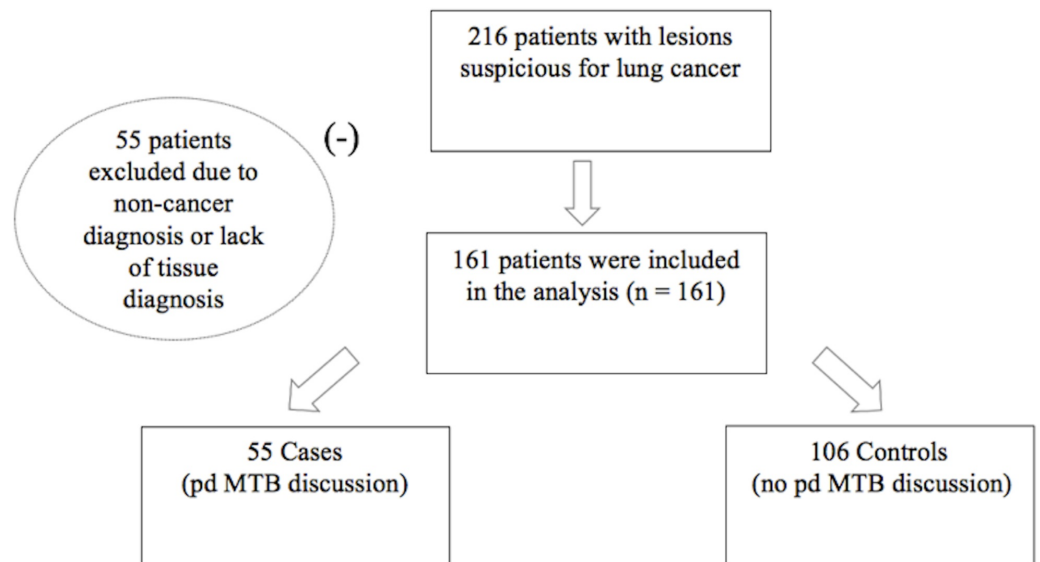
216 patients with lesions suspicious for lung cancer

(-)

55 patients excluded due to non-cancer diagnosis or lack of tissue diagnosis

161 patients were included in the analysis (n = 161)

55 Cases
(pd MTB discussion)

106 Controls
(no pd MTB discussion)